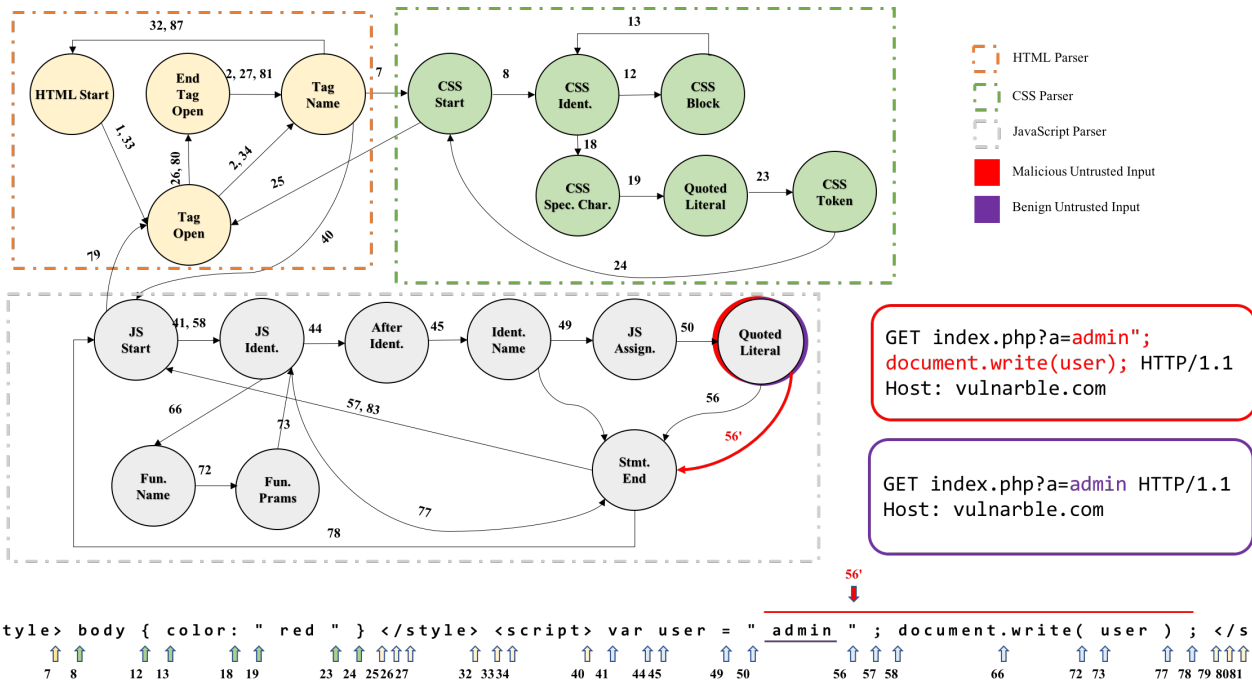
32, 87

HTML Start

End Tag Open

2, 27, 81

Tag Name

7

1, 33

26, 80

2, 34

25

Tag Open

79

40

CSS Start

8

13

CSS Ident.

12

CSS Block

18

CSS Spec. Char.

19

Quoted Literal

23

CSS Token

24

HTML Parser

CSS Parser

JavaScript Parser

Malicious Untrusted Input

Benign Untrusted Input

JS Start

41, 58

JS Ident.

44

After Ident.

45

Ident. Name

49

JS Assign.

50

Quoted Literal

66

57, 83

56

56'

73

Fun. Name

72

Fun. Prams

Stmt. End

77

78

GET index.php?a=admin"; document.write(user); HTTP/1.1
Host: vulnarble.com

GET index.php?a=admin HTTP/1.1
Host: vulnarble.com

56'

tyle> body { color: " red " } </style> <script> var user = " admin " ; document.write( user ) ; </s

7 8 12 13 18 19 23 24 25 26 27 32 33 34 40 41 44 45 49 50 56 57 58 66 72 73 77 78 79 80 81